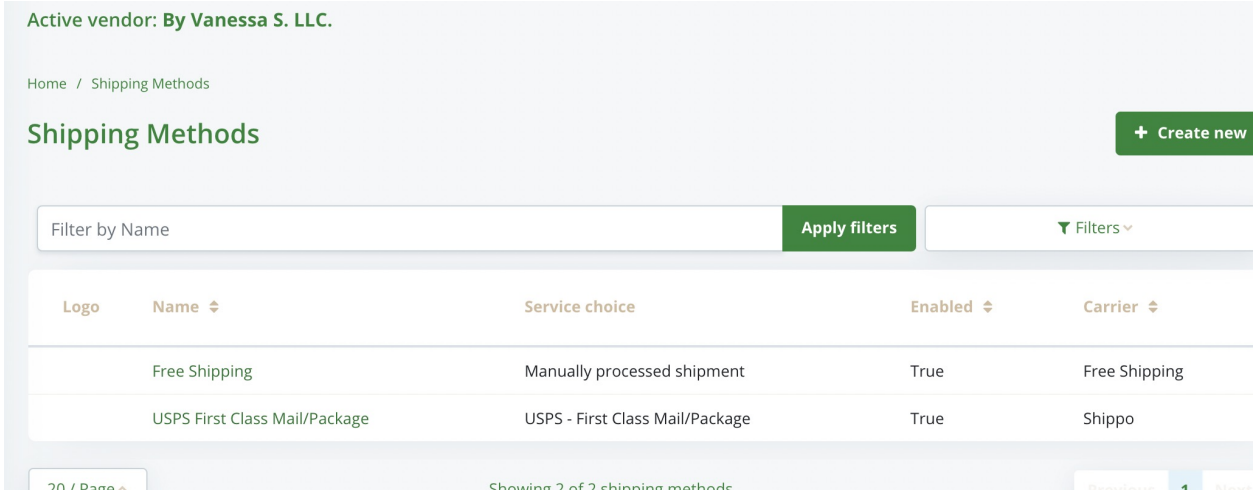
Active vendor: By Vanessa S. LLC.

Home / Shipping Methods

Shipping Methods

+ Create new

Filter by Name

Apply filters

Filters

| Logo | Name | Service choice | Enabled | Carrier |
|---|---|---|---|---|
| | Free Shipping | Manually processed shipment | True | Free Shipping |
| | USPS First Class Mail/Package | USPS - First Class Mail/Package | True | Shippo |

20 / Page

Showing 2 of 2 shipping methods

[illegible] 1 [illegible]